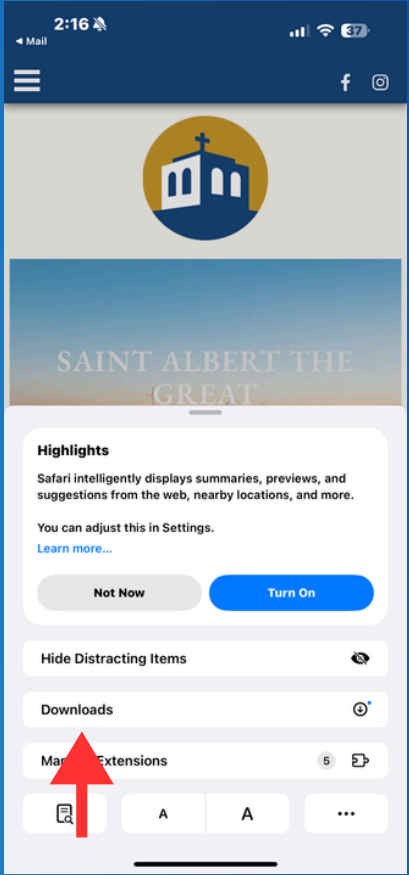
2:16
◂ Mail
37

SAINT ALBERT THE GREAT

Highlights
Safari intelligently displays summaries, previews, and suggestions from the web, nearby locations, and more.

You can adjust this in Settings.
Learn more...

Not Now
Turn On

Hide Distracting Items

Downloads

Ma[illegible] Extensions
5

A
A
•••